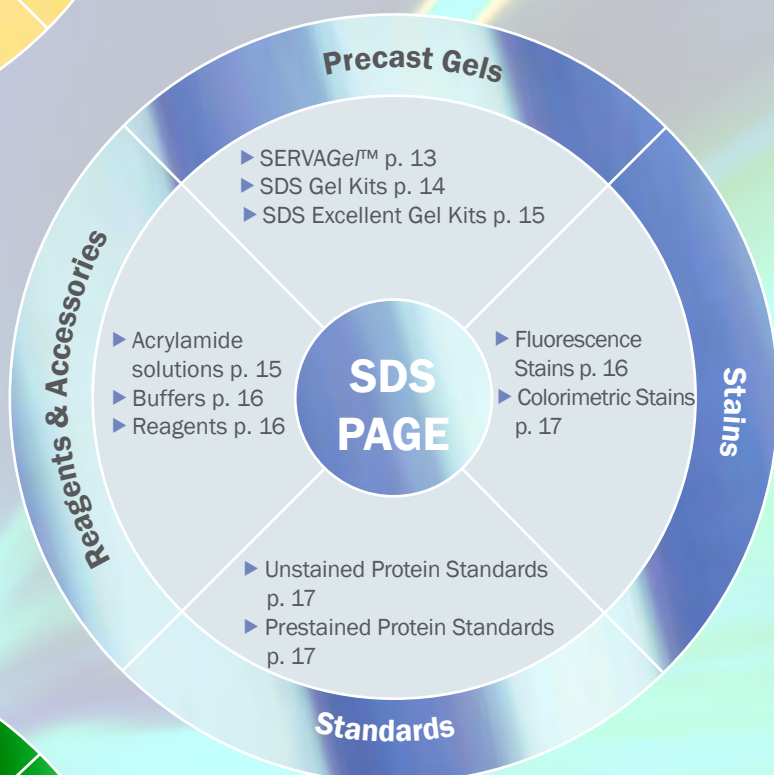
Precast Gels

▶ SERVAGel™ p. 13
▶ SDS Gel Kits p. 14
▶ SDS Excellent Gel Kits p. 15

Reagents & Accessories

▶ Acrylamide solutions p. 15
▶ Buffers p. 16
▶ Reagents p. 16

SDS PAGE

▶ Fluorescence Stains p. 16
▶ Colorimetric Stains p. 17

Stains

▶ Unstained Protein Standards p. 17
▶ Prestained Protein Standards p. 17

Standards